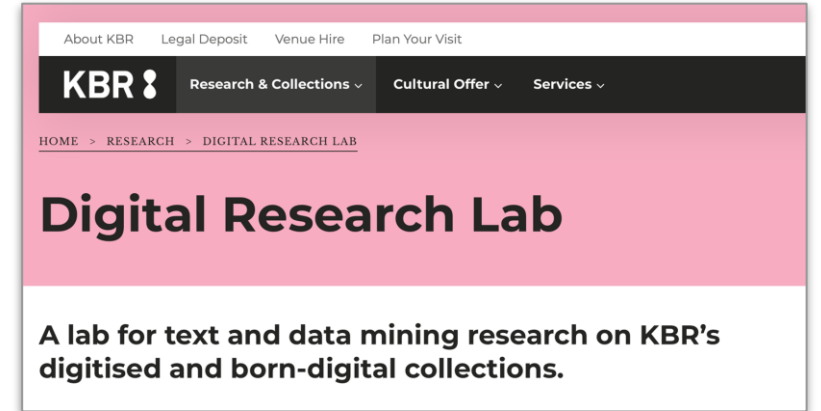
About KBR Legal Deposit Venue Hire Plan Your Visit

KBR

Research & Collections ⌄ Cultural Offer ⌄ Services ⌄

HOME > RESEARCH > DIGITAL RESEARCH LAB

Digital Research Lab

A lab for text and data mining research on KBR's digitised and born-digital collections.